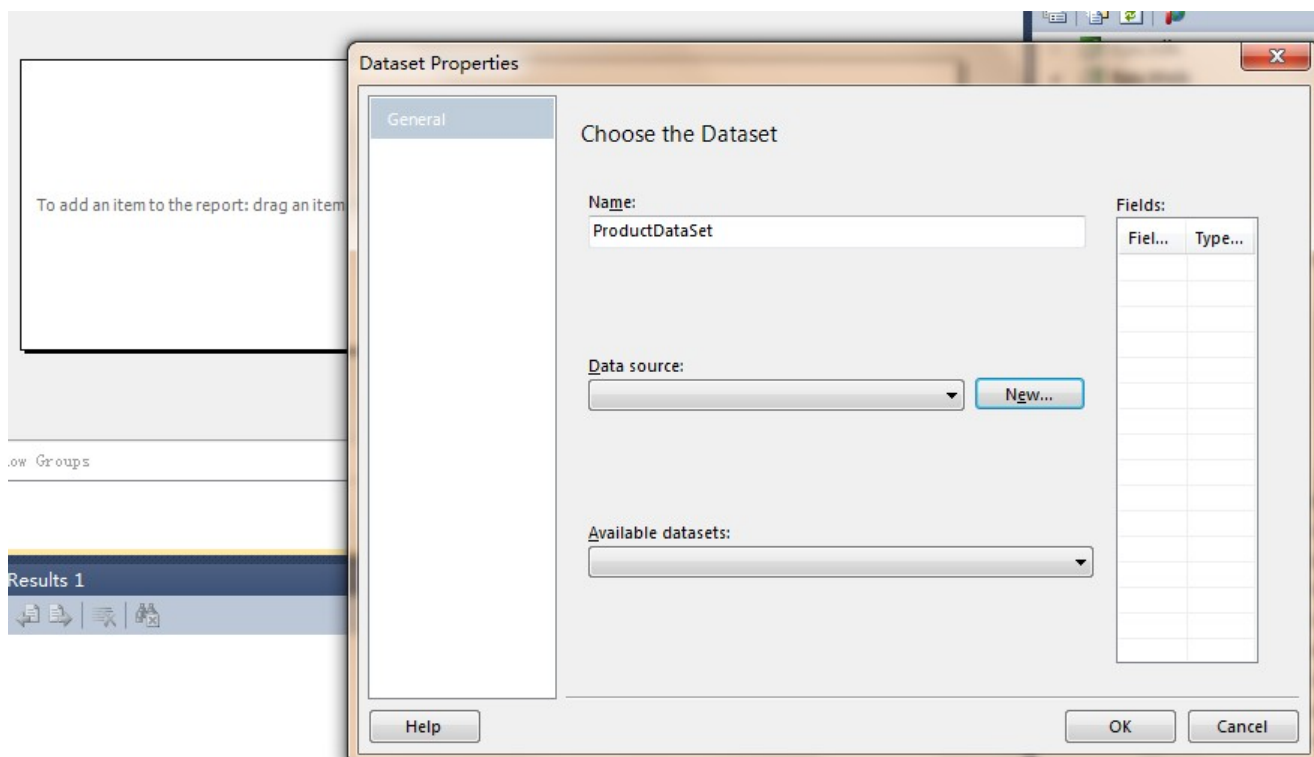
To add an item to the report: drag an item

ow Groups

Results 1

Dataset Properties

General

Choose the Dataset

Name:

ProductDataSet

Data source:

New...

Available datasets:

Fields:

| Fiel... | Type... |
|---|---|

Help

OK

Cancel